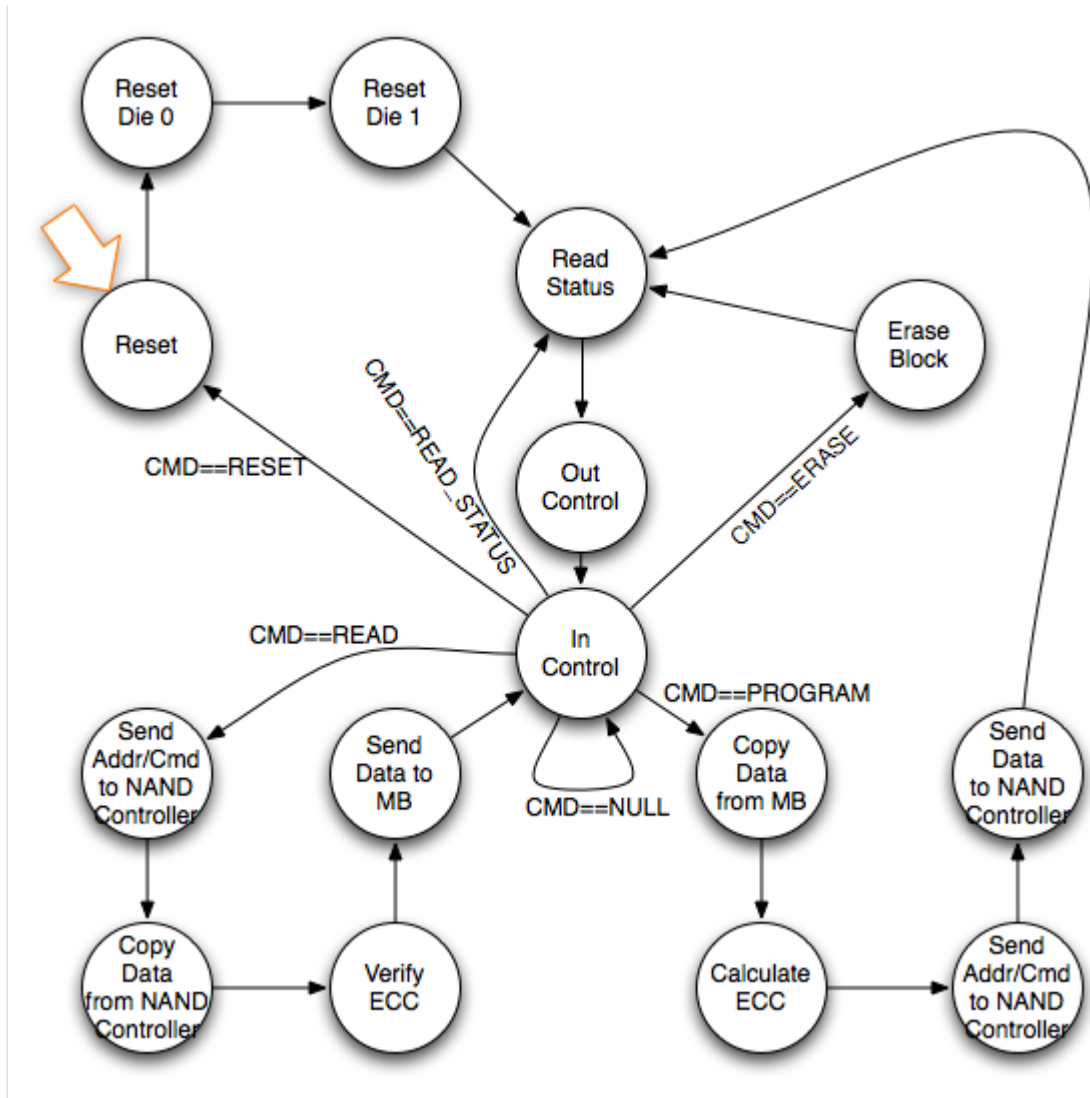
Reset Die 0

Reset Die 1

Read Status

Reset

Erase Block

CMD==READ_STATUS

Out Control

CMD==RESET

CMD==ERASE

CMD==READ

In Control

CMD==PROGRAM

Send Addr/Cmd to NAND Controller

Send Data to MB

CMD==NULL

Copy Data from MB

Send Data to NAND Controller

Copy Data from NAND Controller

Verify ECC

Calculate ECC

Send Addr/Cmd to NAND Controller